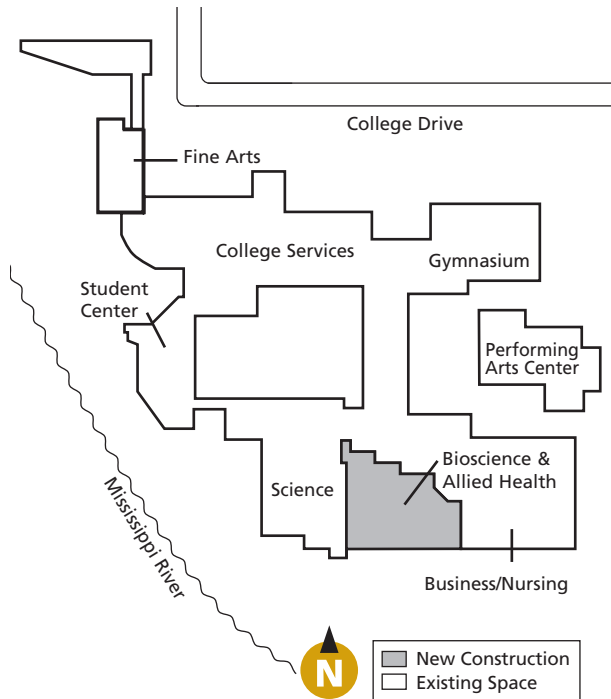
College Drive

Fine Arts

College Services

Gymnasium

Student Center

Performing Arts Center

Bioscience & Allied Health

Science

Business/Nursing

Mississippi River

N

New Construction

Existing Space